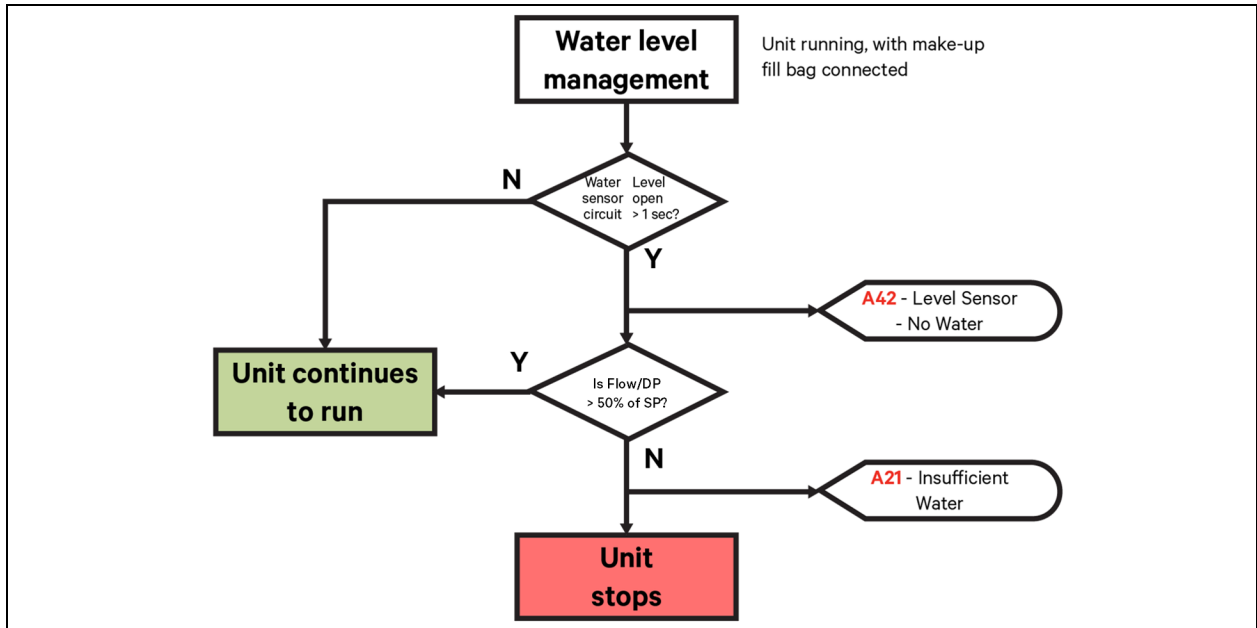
Water level management

Unit running, with make-up fill bag connected

N

Water Level sensor open circuit > 1 sec?

Y

A42 - Level Sensor - No Water

Y

Unit continues to run

Is Flow/DP > 50% of SP?

N

A21 - Insufficient Water

Unit stops